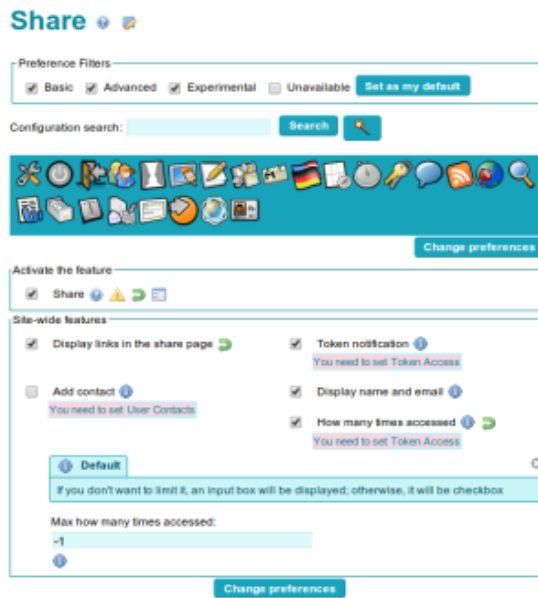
Share

Preference Filters

Basic Advanced Experimental Unavailable Set as my default

Configuration search: Search

Change preferences

Activate the feature

Share

Site-wide features

Display links in the share page

Token notification

You need to set Token Access

Add contact

You need to set User Contacts

Display name and email

How many times accessed

You need to set Token Access

Default

If you don't want to limit it, an input box will be displayed; otherwise, it will be checkbox

Max how many times accessed:

-1

Change preferences